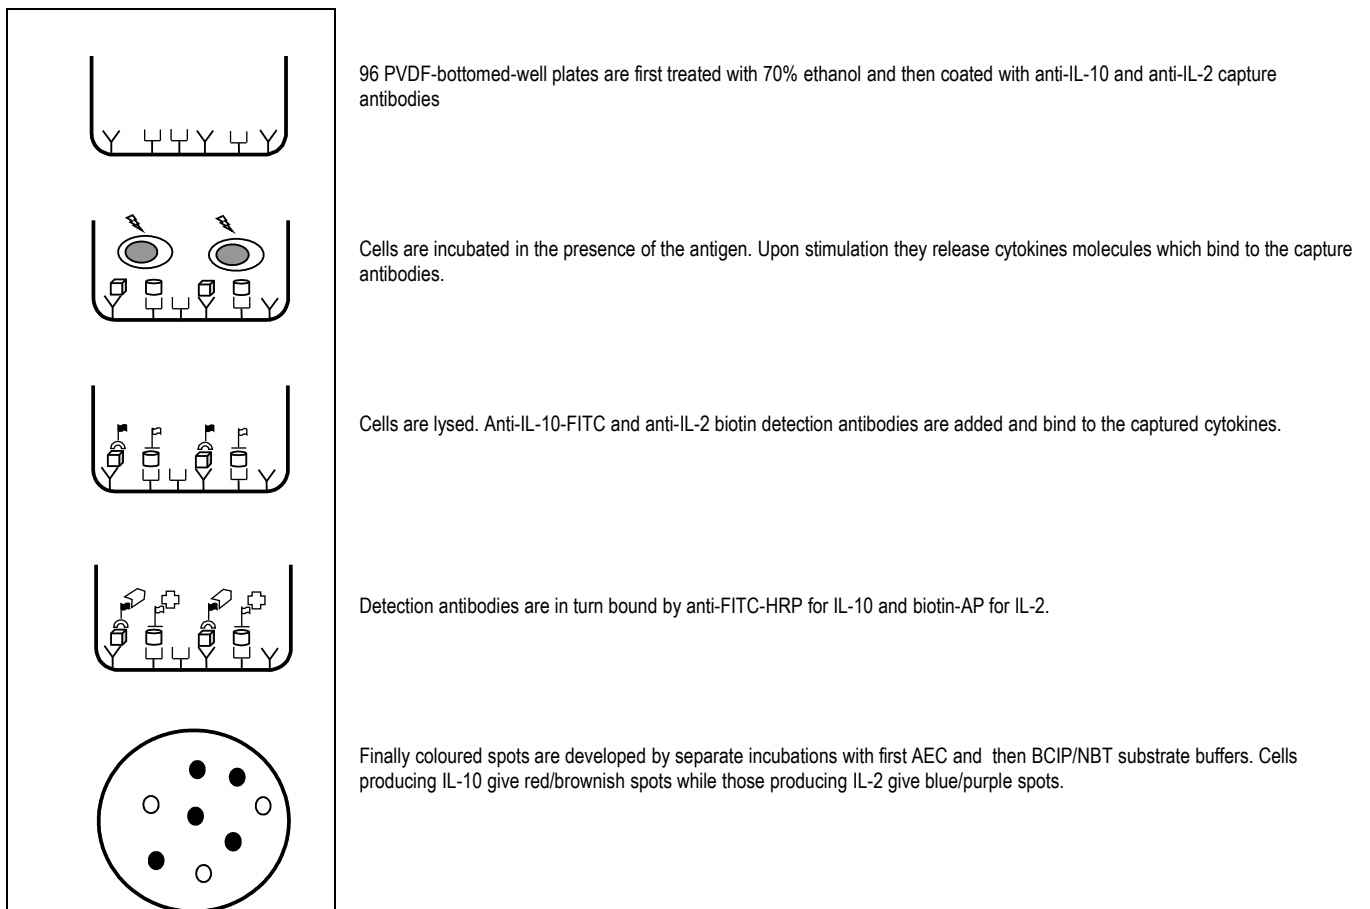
96 PVDF-bottomed-well plates are first treated with 70% ethanol and then coated with anti-IL-10 and anti-IL-2 capture antibodies

Cells are incubated in the presence of the antigen. Upon stimulation they release cytokines molecules which bind to the capture antibodies.

Cells are lysed. Anti-IL-10-FITC and anti-IL-2 biotin detection antibodies are added and bind to the captured cytokines.

Detection antibodies are in turn bound by anti-FITC-HRP for IL-10 and biotin-AP for IL-2.

Finally coloured spots are developed by separate incubations with first AEC and then BCIP/NBT substrate buffers. Cells producing IL-10 give red/brownish spots while those producing IL-2 give blue/purple spots.